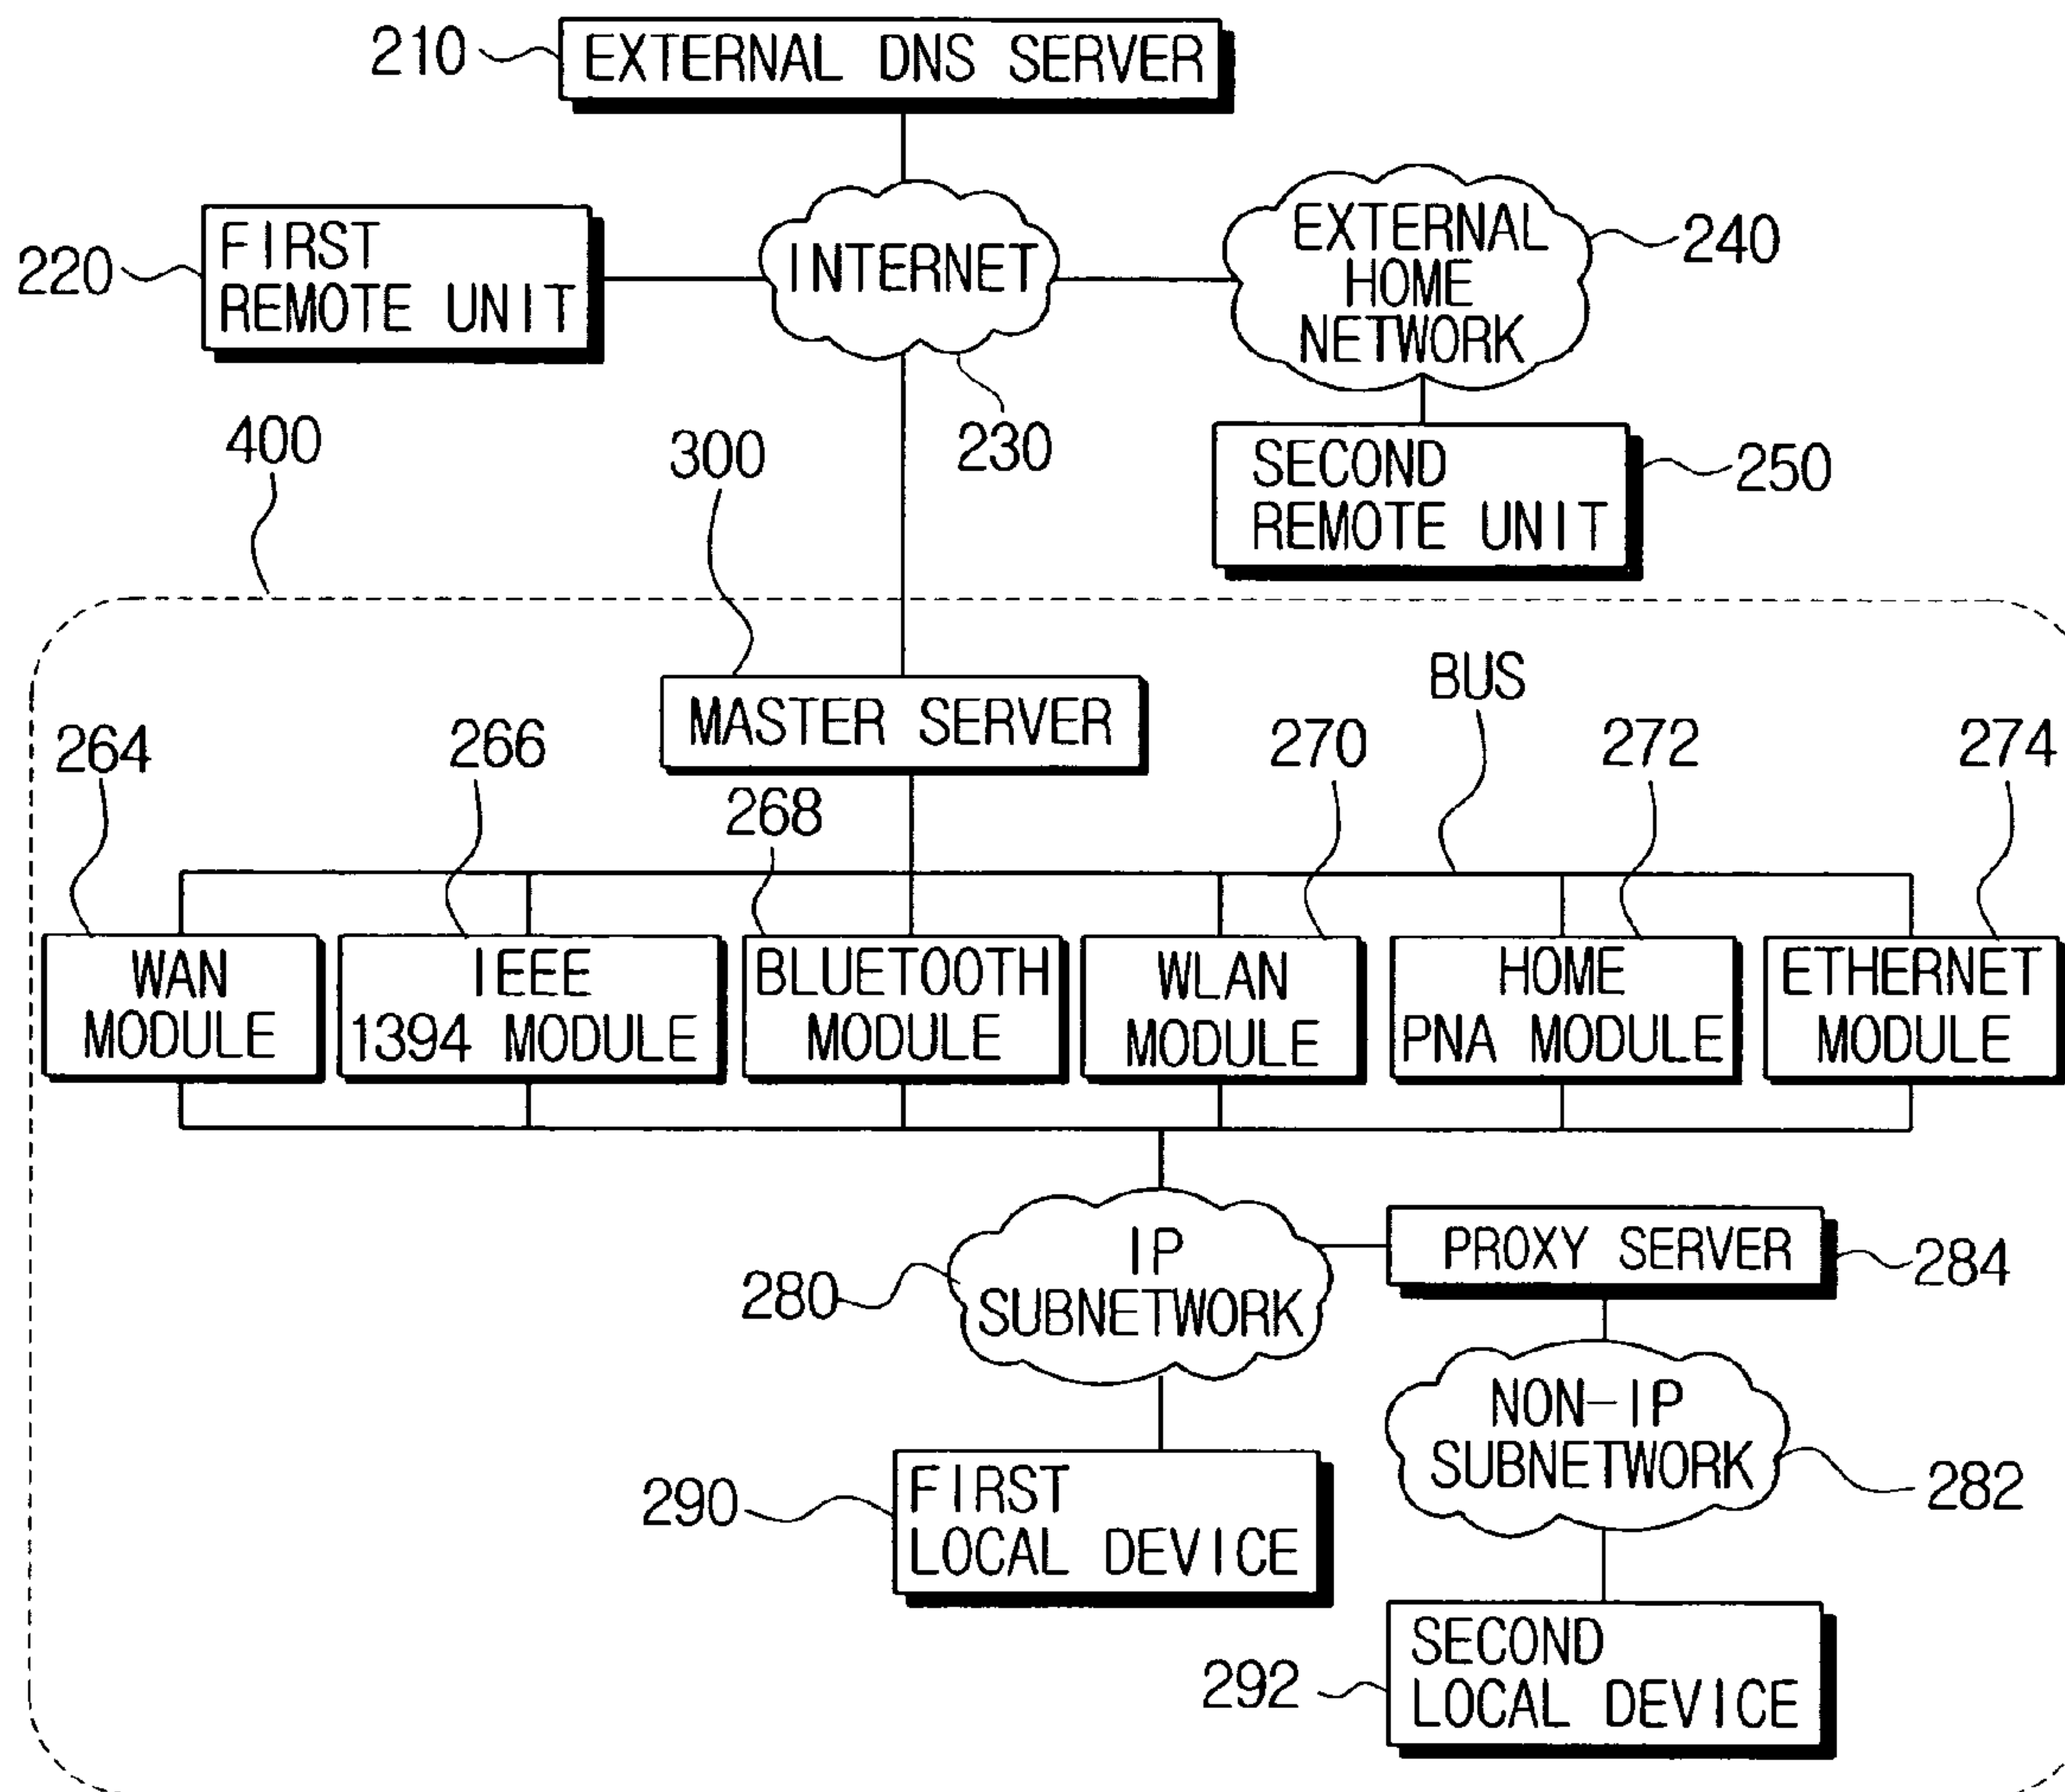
210 EXTERNAL DNS SERVER

220 FIRST REMOTE UNIT

INTERNET

EXTERNAL HOME NETWORK 240

230

SECOND REMOTE UNIT 250

400

300

MASTER SERVER

BUS

264 266 268 270 272 274

WAN MODULE

IEEE 1394 MODULE

BLUETOOTH MODULE

WLAN MODULE

HOME PNA MODULE

ETHERNET MODULE

280 IP SUBNETWORK

PROXY SERVER 284

NON-IP SUBNETWORK 282

290 FIRST LOCAL DEVICE

292 SECOND LOCAL DEVICE